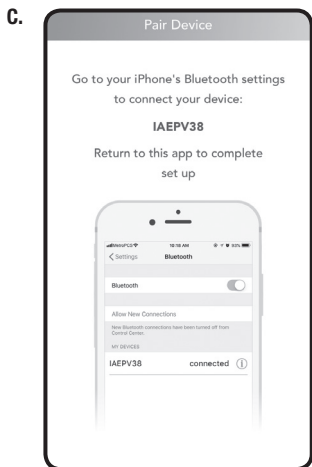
C.

Pair Device

Go to your iPhone's Bluetooth settings to connect your device:

IAEPV38

Return to this app to complete set up

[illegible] 10:18 AM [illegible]

< Settings Bluetooth

Bluetooth

Allow New Connections

New Bluetooth connections have been turned off from Control Center.

MY DEVICES

IAEPV38 connected ⓘ